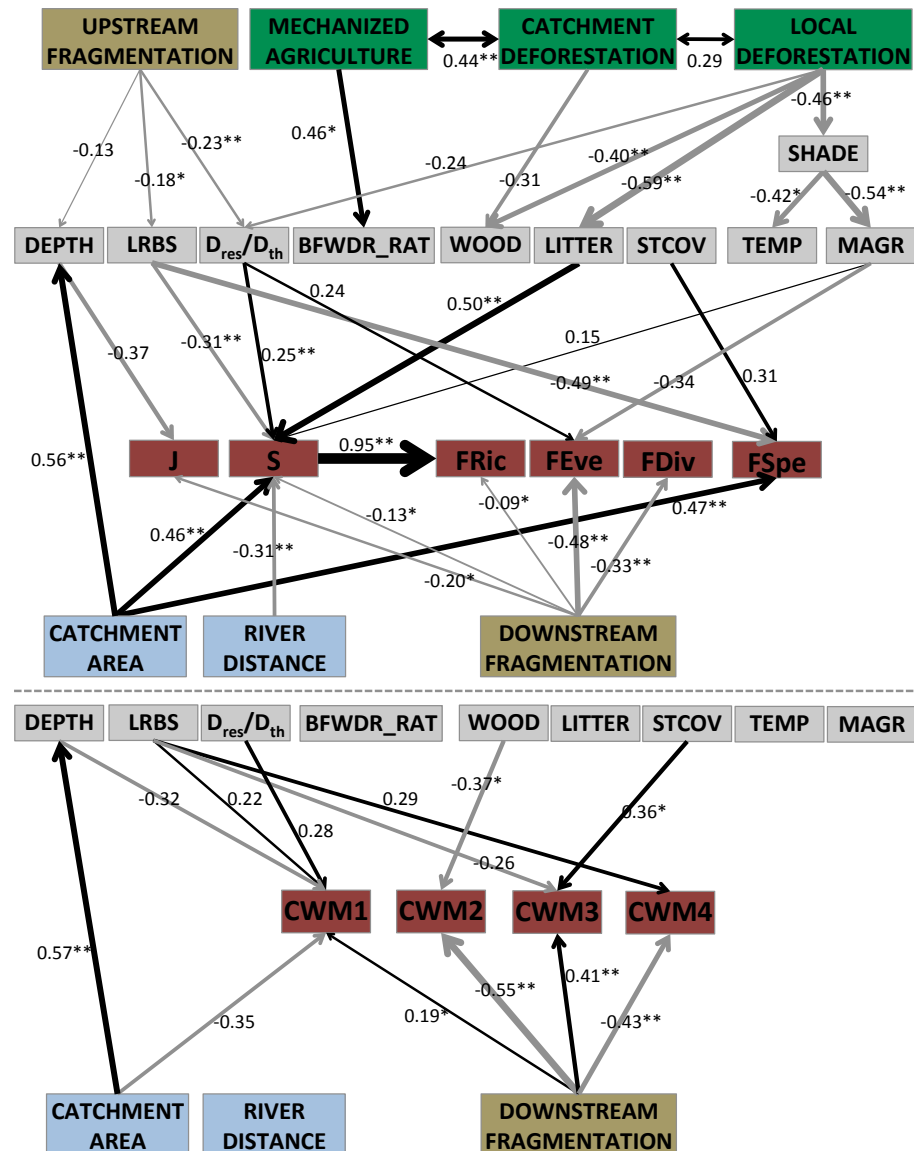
UPSTREAM FRAGMENTATION
MECHANIZED AGRICULTURE
CATCHMENT DEFORESTATION
LOCAL DEFORESTATION
0.44**
0.29
-0.13
-0.18*
-0.23**
0.46*
-0.24
-0.31
-0.40**
-0.59**
-0.46**
SHADE
-0.42*
-0.54**
DEPTH
LRBS
$D_{res}/D_{th}$
BFWDR_RAT
WOOD
LITTER
STCOV
TEMP
MAGR
0.24
0.50**
-0.37
-0.31**
0.25**
0.15
-0.49**
-0.34
0.31
0.56**
J
S
0.95**
FRic
FEve
FDiv
FSpe
-0.13*
-0.09*
0.47**
0.46**
-0.31**
-0.48**
-0.33**
-0.20*
CATCHMENT AREA
RIVER DISTANCE
DOWNSTREAM FRAGMENTATION
DEPTH
LRBS
$D_{res}/D_{th}$
BFWDR_RAT
WOOD
LITTER
STCOV
TEMP
MAGR
-0.37*
-0.32
0.22
0.29
0.28
-0.26
0.36*
CWM1
CWM2
CWM3
CWM4
0.57**
-0.35
0.19*
-0.55**
0.41**
-0.43**
CATCHMENT AREA
RIVER DISTANCE
DOWNSTREAM FRAGMENTATION